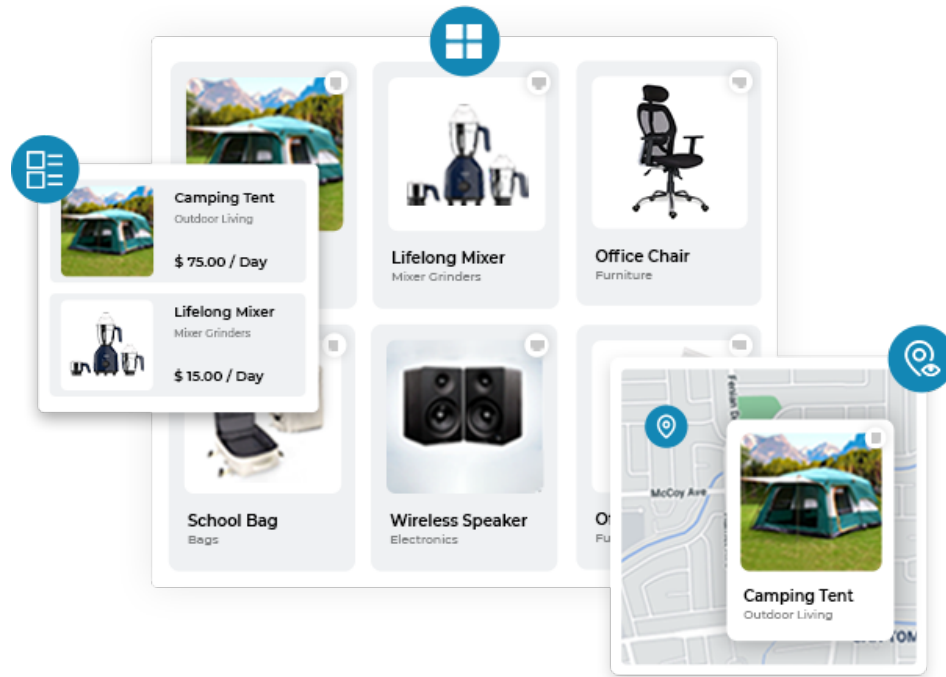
Camping Tent
Outdoor Living
$ 75.00 / Day

Lifelong Mixer
Mixer Grinders
$ 15.00 / Day

Lifelong Mixer
Mixer Grinders

Office Chair
Furniture

School Bag
Bags

Wireless Speaker
Electronics

Of
Fu

McCoy Ave

Camping Tent
Outdoor Living